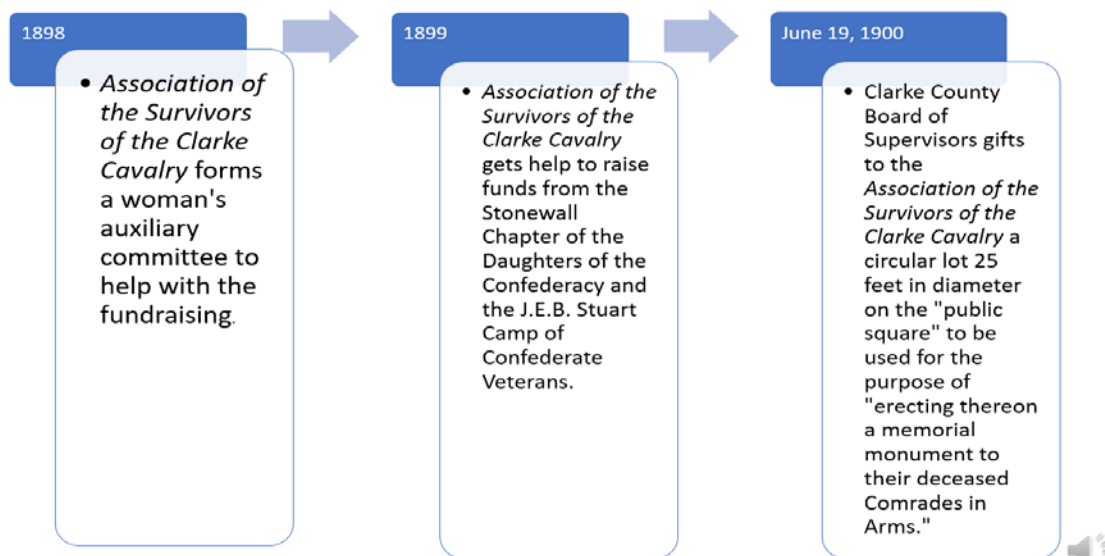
1898

- *Association of the Survivors of the Clarke Cavalry* forms a woman's auxiliary committee to help with the fundraising.

1899

- *Association of the Survivors of the Clarke Cavalry* gets help to raise funds from the Stonewall Chapter of the Daughters of the Confederacy and the J.E.B. Stuart Camp of Confederate Veterans.

June 19, 1900

- Clarke County Board of Supervisors gifts to the *Association of the Survivors of the Clarke Cavalry* a circular lot 25 feet in diameter on the "public square" to be used for the purpose of "erecting thereon a memorial monument to their deceased Comrades in Arms."